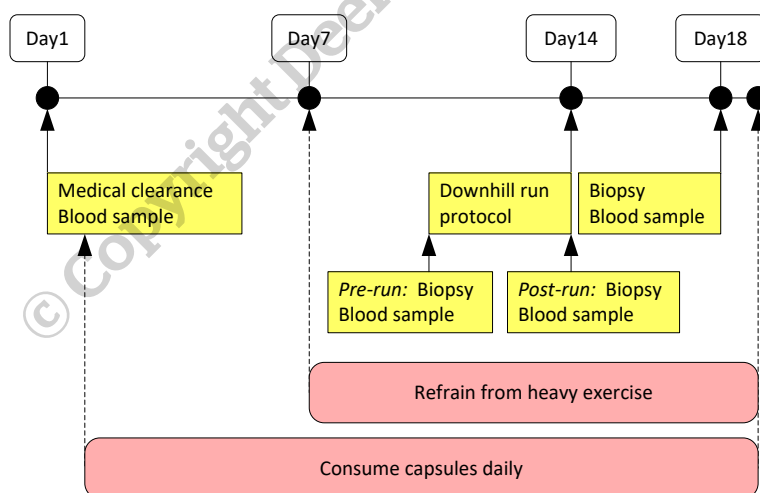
Day1

Day7

Day14

Day18

© Copyright Deer

Medical clearance
Blood sample

Downhill run protocol

Biopsy
Blood sample

*Pre-run:* Biopsy
Blood sample

*Post-run:* Biopsy
Blood sample

Refrain from heavy exercise

Consume capsules daily